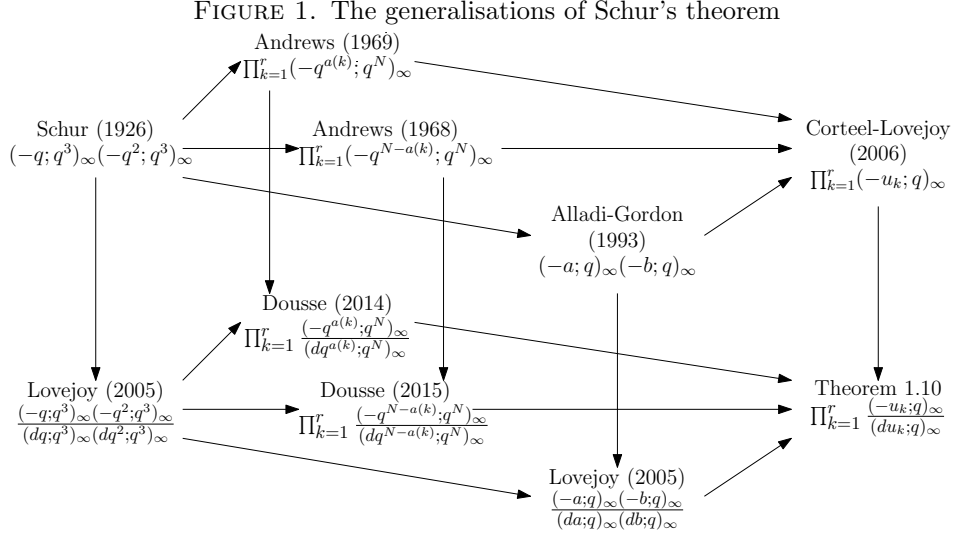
FIGURE 1. The generalisations of Schur's theorem

Andrews (1969)
$\prod_{k=1}^{r}(-q^{a(k)};q^N)_\infty$

Schur (1926)
$(-q;q^3)_\infty(-q^2;q^3)_\infty$

Andrews (1968)
$\prod_{k=1}^{r}(-q^{N-a(k)};q^N)_\infty$

Corteel-Lovejoy
(2006)
$\prod_{k=1}^{r}(-u_k;q)_\infty$

Alladi-Gordon
(1993)
$(-a;q)_\infty(-b;q)_\infty$

Dousse (2014)
$\prod_{k=1}^{r}\frac{(-q^{a(k)};q^N)_\infty}{(dq^{a(k)};q^N)_\infty}$

Lovejoy (2005)
$\frac{(-q;q^3)_\infty(-q^2;q^3)_\infty}{(dq;q^3)_\infty(dq^2;q^3)_\infty}$

Dousse (2015)
$\prod_{k=1}^{r}\frac{(-q^{N-a(k)};q^N)_\infty}{(dq^{N-a(k)};q^N)_\infty}$

Theorem 1.10
$\prod_{k=1}^{r}\frac{(-u_k;q)_\infty}{(du_k;q)_\infty}$

Lovejoy (2005)
$\frac{(-a;q)_\infty(-b;q)_\infty}{(da;q)_\infty(db;q)_\infty}$